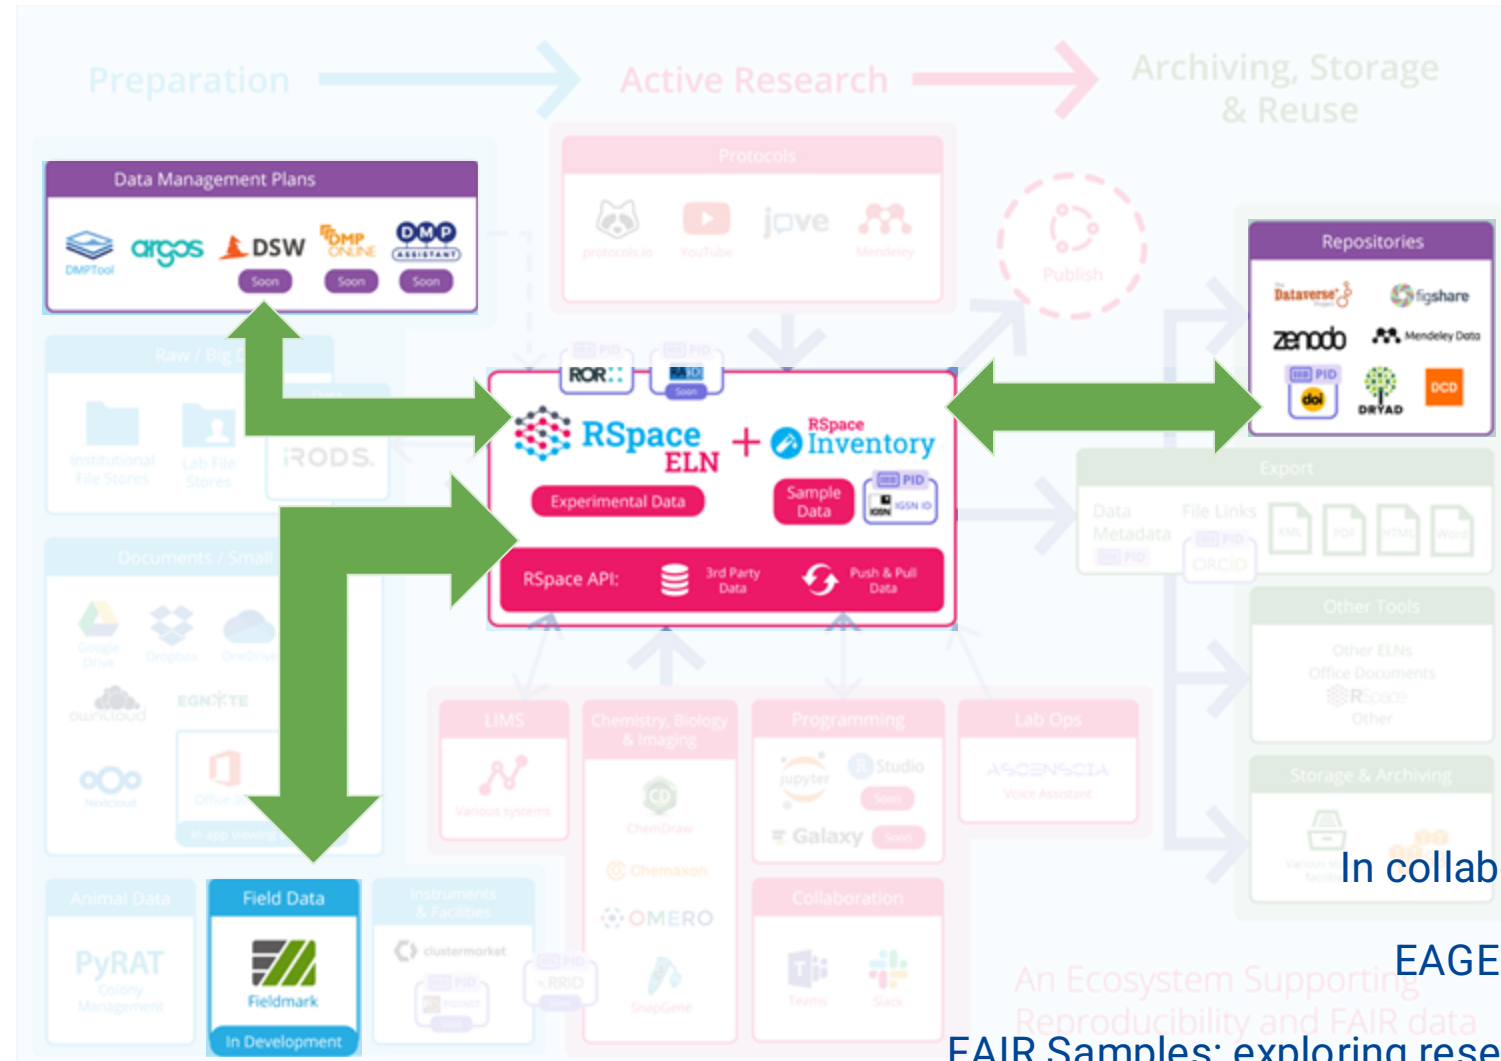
Preparation

Active Research

Archiving, Storage & Reuse

Data Management Plans

DMPTool

argos

DSW

DMP ONLINE

DMP ASSISTANT

Soon

Soon

Soon

Protocols

protocols.io

YouTube

jove

Mendeley

Publish

Repositories

Dataverse

figshare

zenodo

Mendeley Data

PID

doi

DRYAD

DCD

Raw / Big D

Institutional File Stores

Lab File Stores

iRODS

PID

ROR

PID

Soon

RSpace ELN

+

RSpace Inventory

Experimental Data

Sample Data

PID

IGSN ID

RSpace API:

3rd Party Data

Push & Pull Data

Export

Data

Metadata

PID

File Links

PID

ORCID

XML

PDF

HTML

Word

Documents / Small

Google Drive

Dropbox

OneDrive

owncloud

EGNYTE

Nextcloud

Office 365

In-app viewer

Other Tools

Other ELNs

Office Documents

RSpace

Other

LIMS

Various systems

Chemistry, Biology & Imaging

ChemDraw

Chemaxon

OMERO

SnapGene

Programming

jupyter

RStudio

Soon

Galaxy

Soon

Lab Ops

ASCENSCIA

Voice Assistant

Storage & Archiving

Various

Collaboration

Teams

Slack

Animal Data

PyRAT

Colony Management

Field Data

Fieldmark

In Development

Instruments & Facilities

clustermarket

PID

PID

RRID

Soon

In collab

EAGE

An Ecosystem Supporting Reproducibility and FAIR data

FAIR Samples: exploring rese